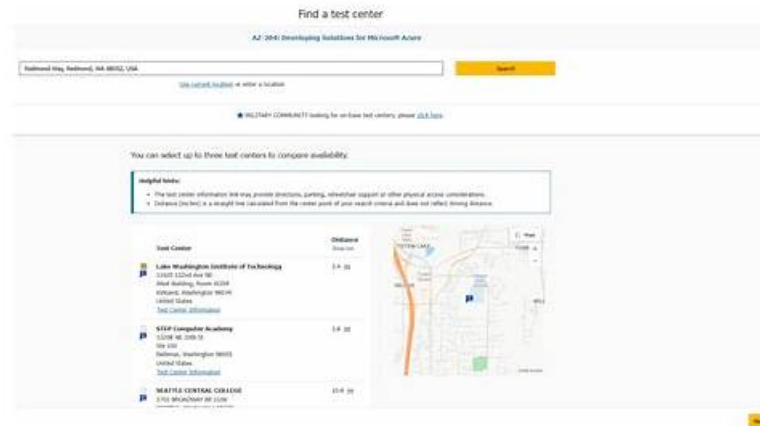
Find a test center

AZ-204: Developing Solutions for Microsoft Azure

Redmond Way, Redmond, WA 98052, USA

Search

Use current location or enter a location

★ MILITARY COMMUNITY looking for on-base test centers, please click here.

You can select up to three test centers to compare availability.

Helpful hints:

• The test center information link may provide directions, parking, wheelchair support or other physical access considerations.
• Distance (mi/km) is a straight line calculated from the center point of your search criteria and does not reflect driving distance.

Test Center

Distance

Lake Washington Institute of Technology
11605 132nd Ave NE
West Building, Room W204
Kirkland, Washington 98034
United States
Test Center Information

3.4 mi

STEP Computer Academy
13208 NE 20th St
Ste 100
Bellevue, Washington 98005
United States
Test Center Information

3.8 mi

SEATTLE CENTRAL COLLEGE
1701 BROADWAY BE 1136

10.6 mi

Map